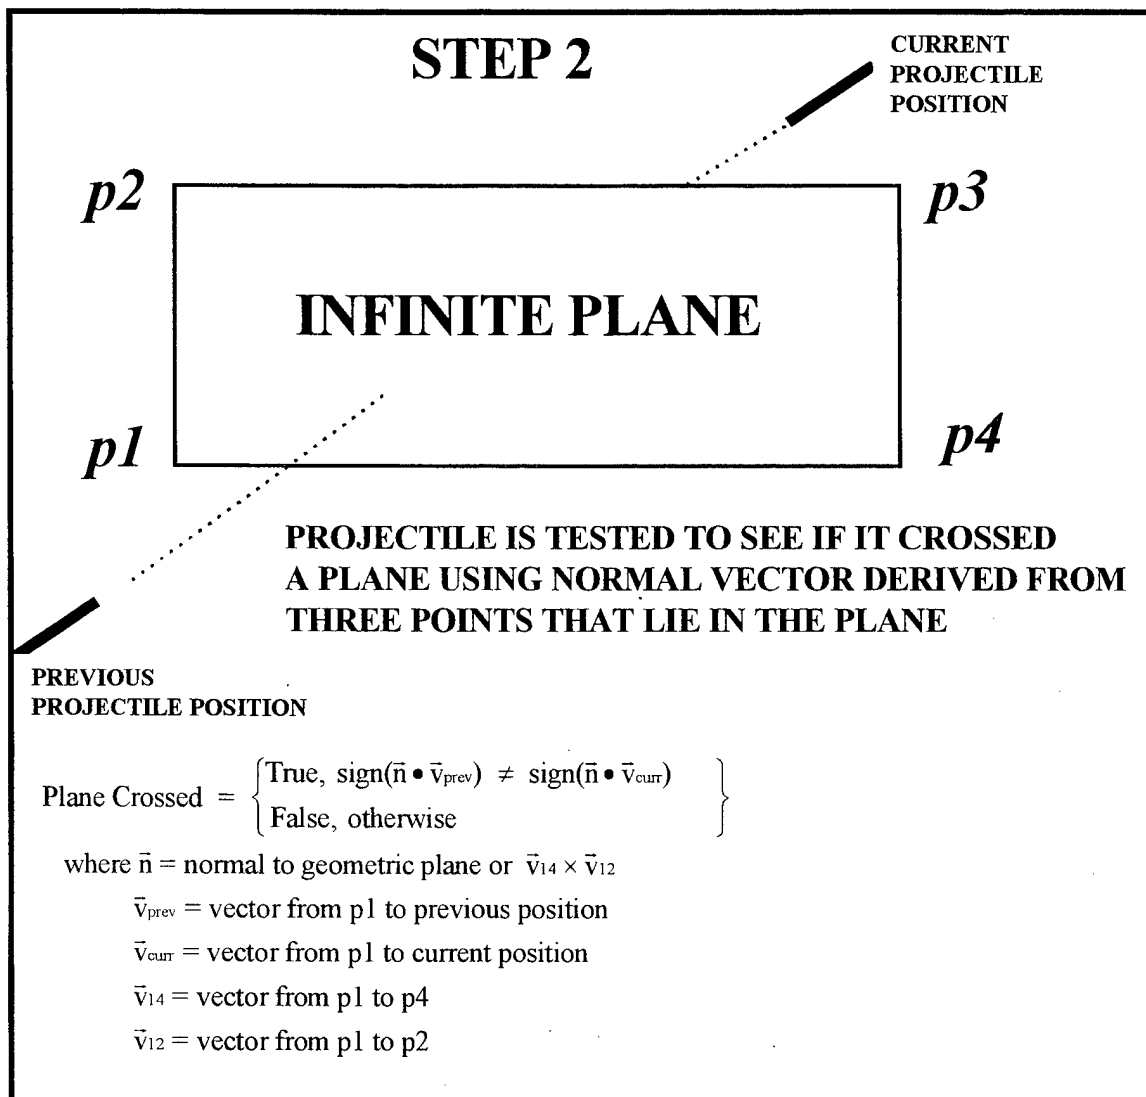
STEP 2

CURRENT PROJECTILE POSITION

p2

p3

INFINITE PLANE

p1

p4

PROJECTILE IS TESTED TO SEE IF IT CROSSED A PLANE USING NORMAL VECTOR DERIVED FROM THREE POINTS THAT LIE IN THE PLANE

PREVIOUS PROJECTILE POSITION

Plane Crossed $= \begin{cases} \text{True, } \text{sign}(\vec{n} \bullet \vec{v}_{prev}) \neq \text{sign}(\vec{n} \bullet \vec{v}_{curr}) \\ \text{False, otherwise} \end{cases}$

where $\vec{n}$ = normal to geometric plane or $\vec{v}_{14} \times \vec{v}_{12}$

$\vec{v}_{prev}$ = vector from p1 to previous position

$\vec{v}_{curr}$ = vector from p1 to current position

$\vec{v}_{14}$ = vector from p1 to p4

$\vec{v}_{12}$ = vector from p1 to p2